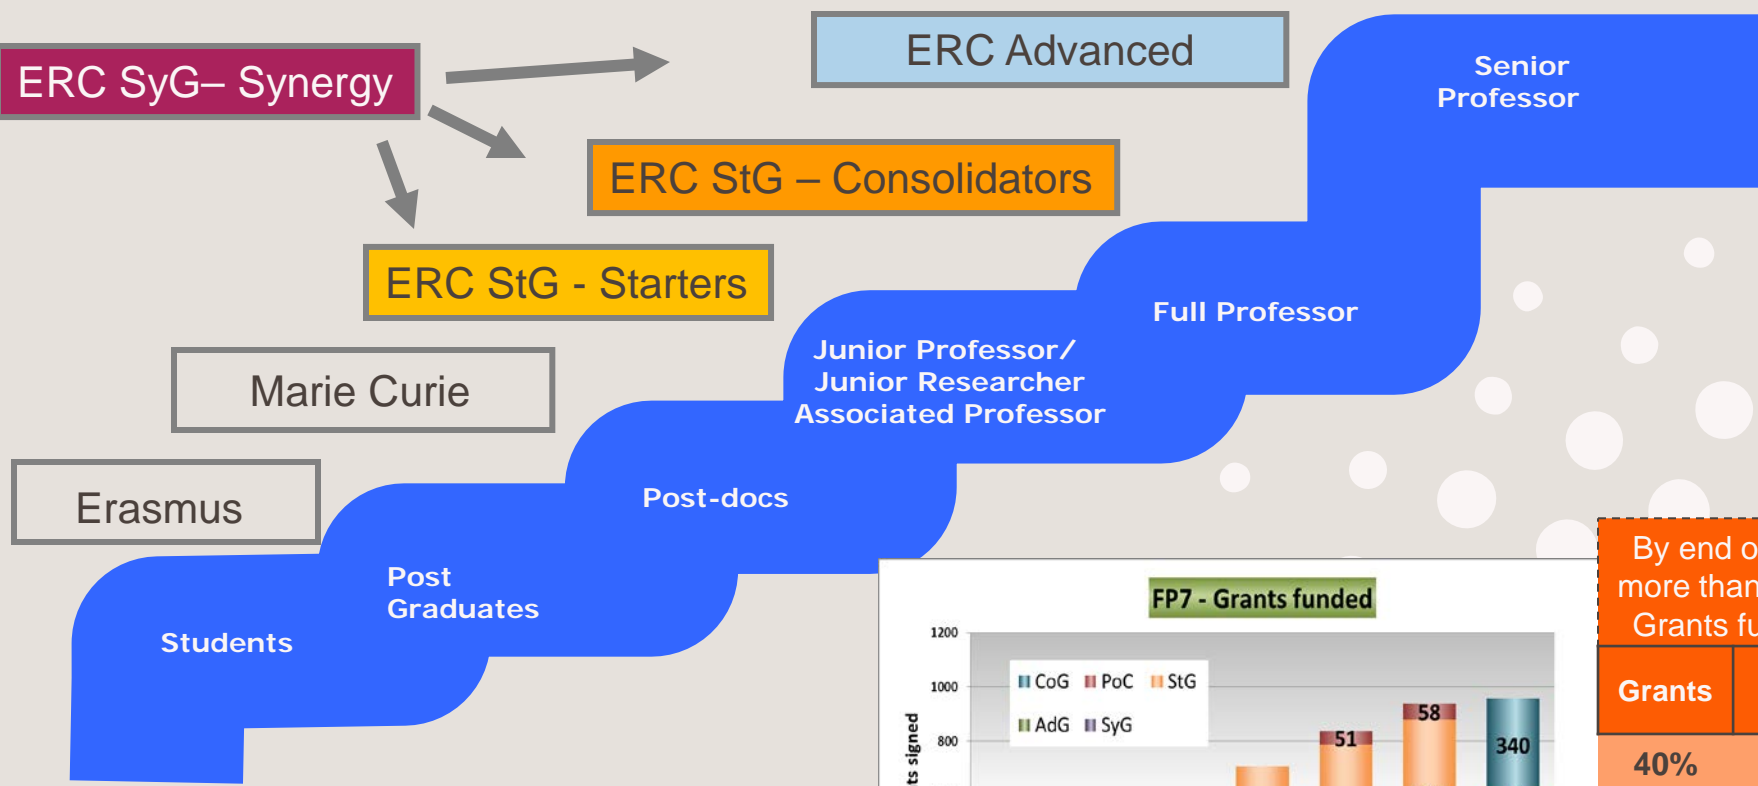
ERC SyG– Synergy

ERC Advanced

ERC StG – Consolidators

ERC StG - Starters

Marie Curie

Erasmus

Senior Professor

Full Professor

Junior Professor/ Junior Researcher Associated Professor

Post-docs

Post Graduates

Students

FP7 - Grants funded

1200
1000
800

ts signed

CoG PoC StG
AdG SyG

51
58
340

By end o more than Grants fu

Grants

40%